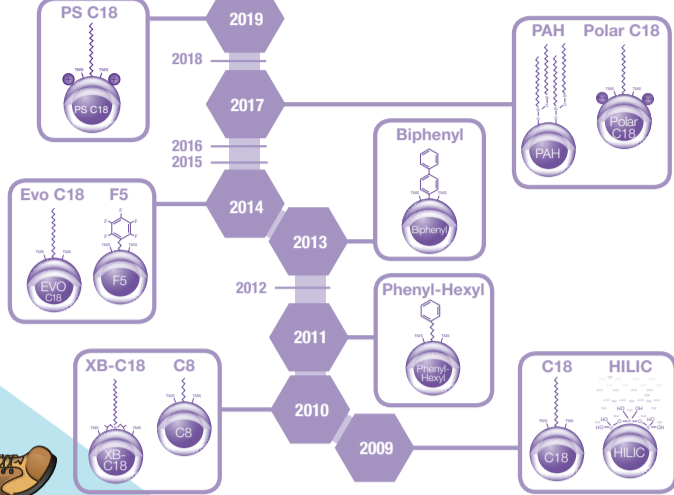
PS C18

TMS TMS

PS C18

2019

2018

2017

PAH

Polar C18

PAH

Polar C18

2016

2015

Biphenyl

TMS TMS

Biphenyl

Evo C18

F5

TMS TMS

EVO C18

F5

2014

2013

2012

Phenyl-Hexyl

Phenyl-Hexyl

2011

XB-C18

C8

TMS TMS

XB-C18

C8

2010

2009

C18

HILIC

C18

HO OH

HILIC